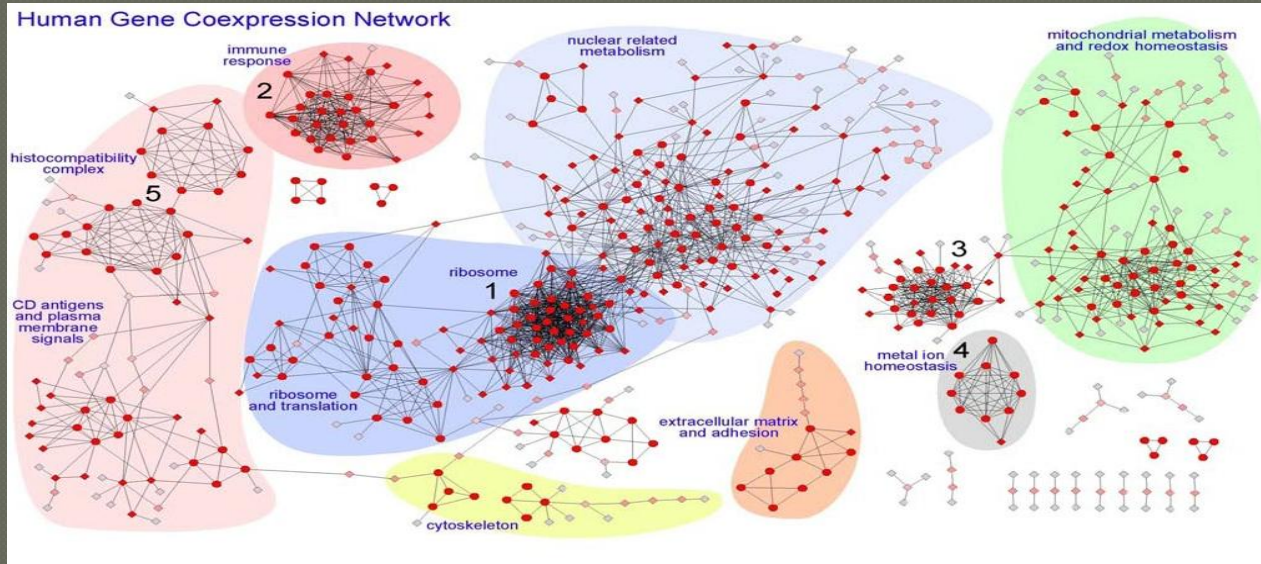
Human Gene Coexpression Network

immune response

2

nuclear related metabolism

mitochondrial metabolism and redox homeostasis

histocompatibility complex

5

3

ribosome

1

CD antigens and plasma membrane signals

metal ion homeostasis

4

ribosome and translation

extracellular matrix and adhesion

cytoskeleton